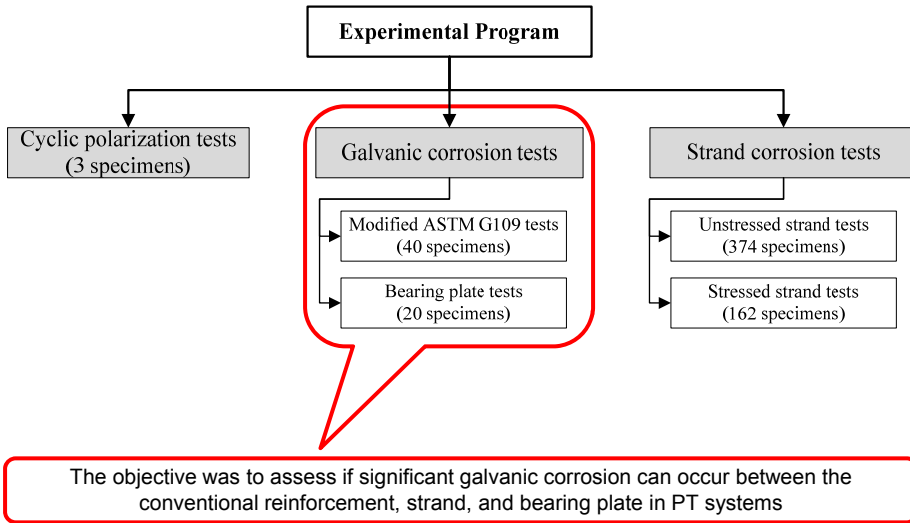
Experimental Program

Cyclic polarization tests
(3 specimens)

Galvanic corrosion tests

Modified ASTM G109 tests
(40 specimens)

Bearing plate tests
(20 specimens)

Strand corrosion tests

Unstressed strand tests
(374 specimens)

Stressed strand tests
(162 specimens)

The objective was to assess if significant galvanic corrosion can occur between the conventional reinforcement, strand, and bearing plate in PT systems